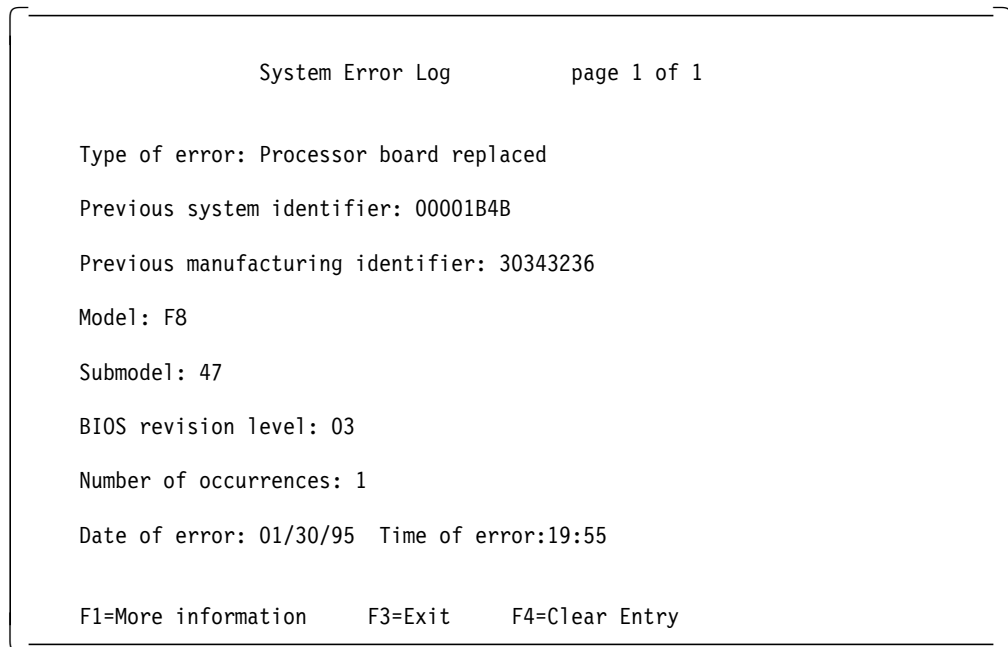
System Error Log page 1 of 1

Type of error: Processor board replaced

Previous system identifier: 00001B4B

Previous manufacturing identifier: 30343236

Model: F8

Submodel: 47

BIOS revision level: 03

Number of occurrences: 1

Date of error: 01/30/95 Time of error:19:55

F1=More information F3=Exit F4=Clear Entry